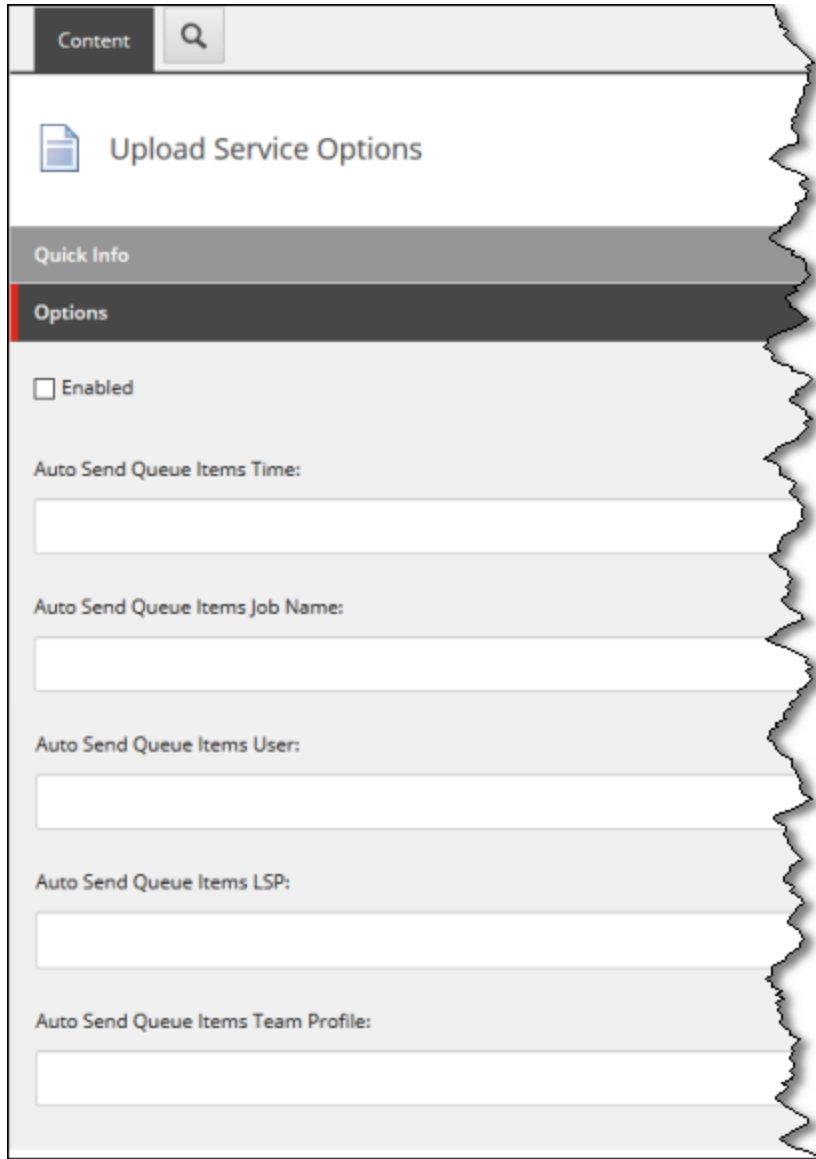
Content

Upload Service Options

Quick Info

Options

Enabled

Auto Send Queue Items Time:

Auto Send Queue Items Job Name:

Auto Send Queue Items User:

Auto Send Queue Items LSP:

Auto Send Queue Items Team Profile: